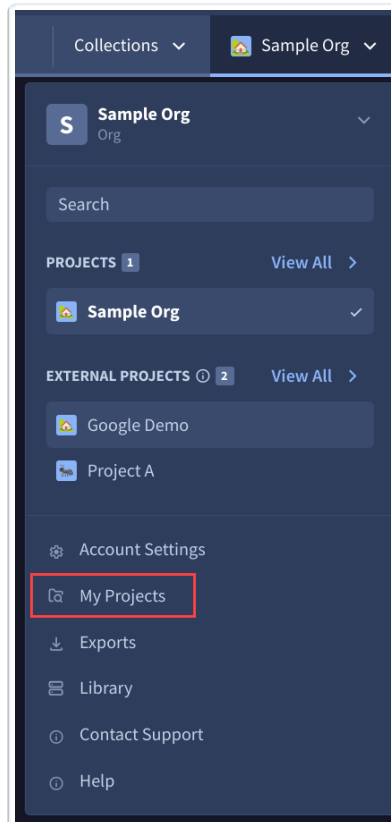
Collections
Sample Org

S
Sample Org
Org

Search

PROJECTS 1
View All

Sample Org

EXTERNAL PROJECTS 2
View All

Google Demo
Project A

Account Settings
My Projects
Exports
Library
Contact Support
Help